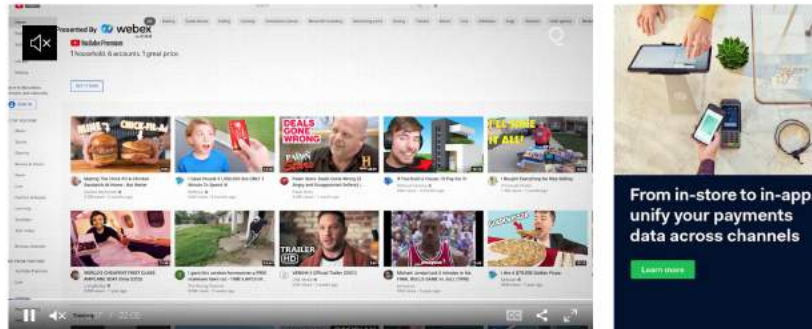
Presented By webex

YouTube Premium

1 household, 6 accounts, 1 great price

DEALS GONE WRONG

I'LL BUY IT ALL

TRAILER HD

From in-store to in-app: unify your payments data across channels

Learn more